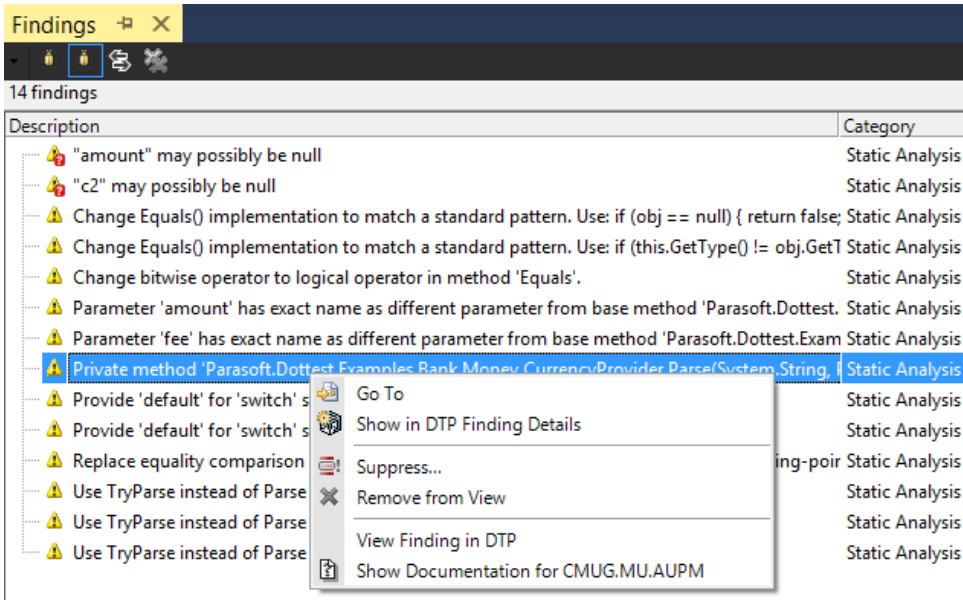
Findings

14 findings

| Description | Category |
|---|---|
| "amount" may possibly be null | Static Analysis |
| "c2" may possibly be null | Static Analysis |
| Change Equals() implementation to match a standard pattern. Use: if (obj == null) { return false; | Static Analysis |
| Change Equals() implementation to match a standard pattern. Use: if (this.GetType() != obj.GetT | Static Analysis |
| Change bitwise operator to logical operator in method 'Equals'. | Static Analysis |
| Parameter 'amount' has exact name as different parameter from base method 'Parasoft.Dottest. | Static Analysis |
| Parameter 'fee' has exact name as different parameter from base method 'Parasoft.Dottest.Exam | Static Analysis |
| Private method 'Parasoft.Dottest.Examples.Bank.Money.CurrencyProvider.Parse(System.String, | Static Analysis |
| Provide 'default' for 'switch' s | Static Analysis |
| Provide 'default' for 'switch' s | Static Analysis |
| Replace equality comparison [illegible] ing-poir | Static Analysis |
| Use TryParse instead of Parse | Static Analysis |
| Use TryParse instead of Parse | Static Analysis |
| Use TryParse instead of Parse | Static Analysis |

Go To
Show in DTP Finding Details
Suppress...
Remove from View
View Finding in DTP
Show Documentation for CMUG.MU.AUPM